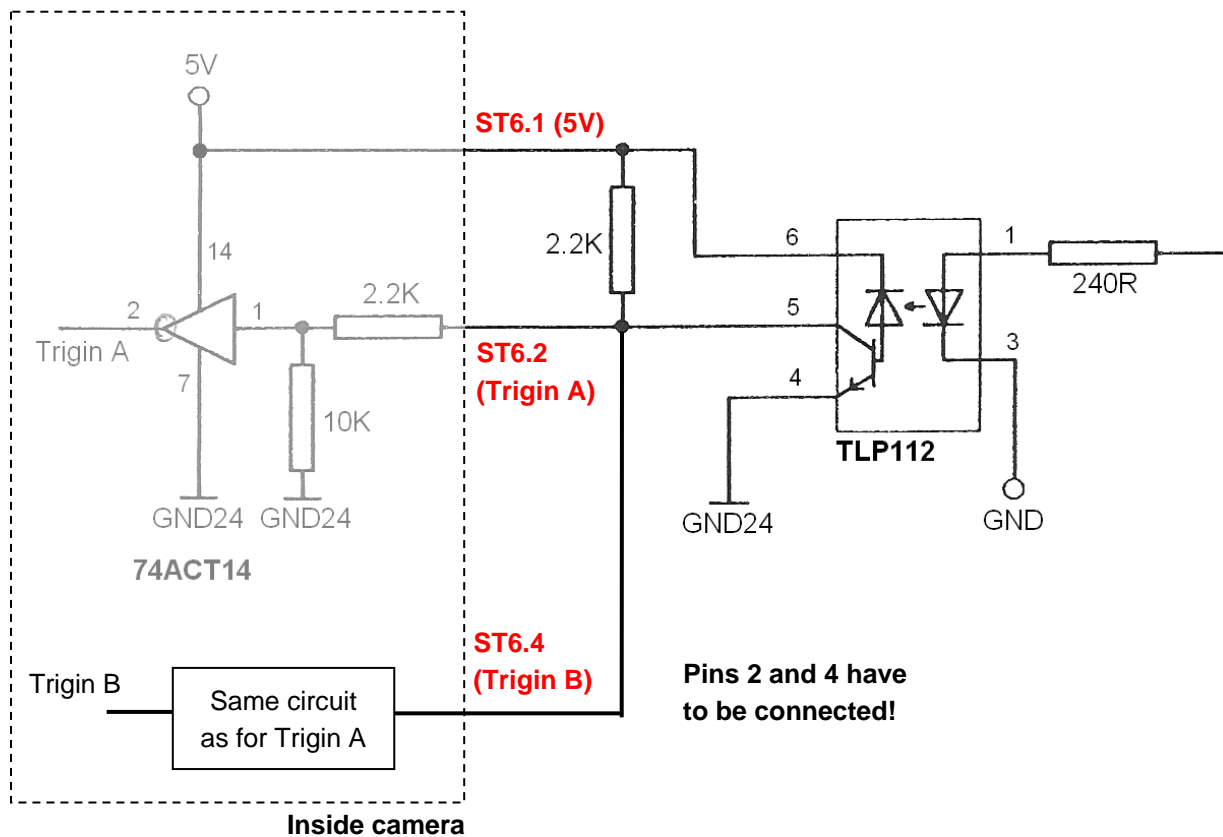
5V

14

2

1

2.2K

Trigin A

7

10K

GND24 GND24

74ACT14

ST6.1 (5V)

2.2K

ST6.2 (Trigin A)

6

5

4

1

3

240R

TLP112

GND24

GND

ST6.4 (Trigin B)

Trigin B

Same circuit as for Trigin A

Pins 2 and 4 have to be connected!

Inside camera